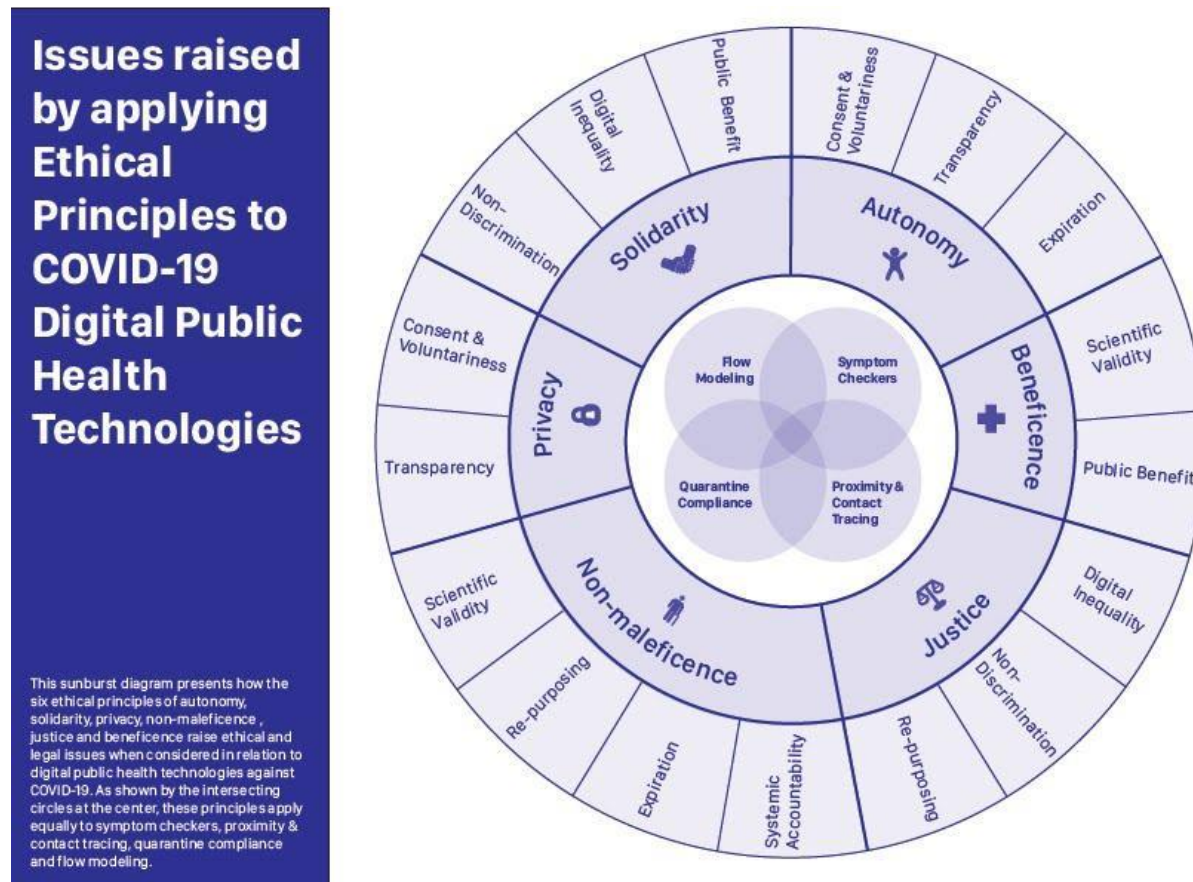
Issues raised by applying Ethical Principles to COVID-19 Digital Public Health Technologies

This sunburst diagram presents how the six ethical principles of autonomy, solidarity, privacy, non-maleficence , justice and beneficence raise ethical and legal issues when considered in relation to digital public health technologies against COVID-19. As shown by the intersecting circles at the center, these principles apply equally to symptom checkers, proximity & contact tracing, quarantine compliance and flow modeling.

Flow Modeling
Symptom Checkers
Quarantine Compliance
Proximity & Contact Tracing

Autonomy
Consent & Voluntariness
Transparency
Expiration

Beneficence
Scientific Validity
Public Benefit

Justice
Digital Inequality
Non-Discrimination
Re-purposing

Non-maleficence
Systemic Accountability
Expiration
Re-purposing
Scientific Validity

Privacy
Transparency
Consent & Voluntariness

Solidarity
Non-Discrimination
Digital Inequality
Public Benefit